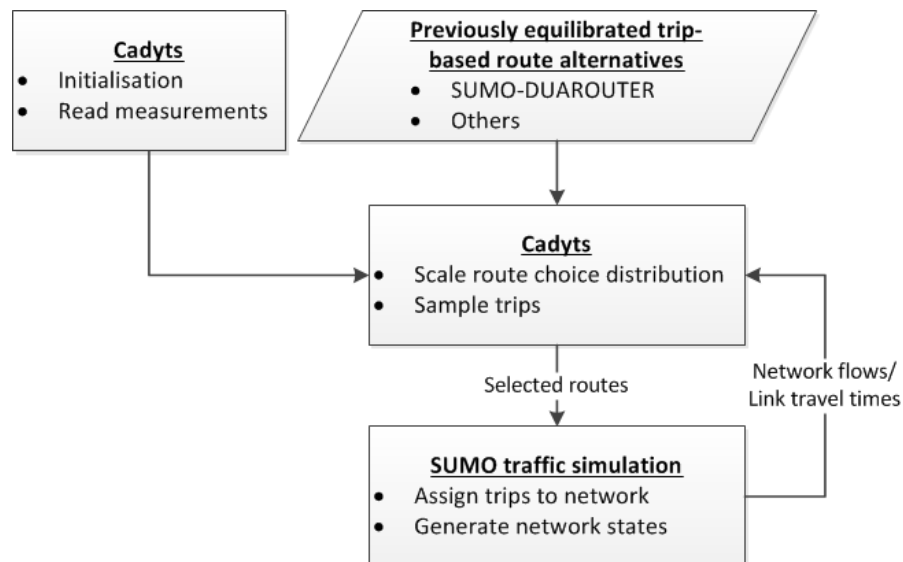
Cadyts
- Initialisation
- Read measurements

Previously equilibrated trip-based route alternatives
- SUMO-DUAROUTER
- Others

Cadyts
- Scale route choice distribution
- Sample trips

Selected routes

Network flows/ Link travel times

SUMO traffic simulation
- Assign trips to network
- Generate network states